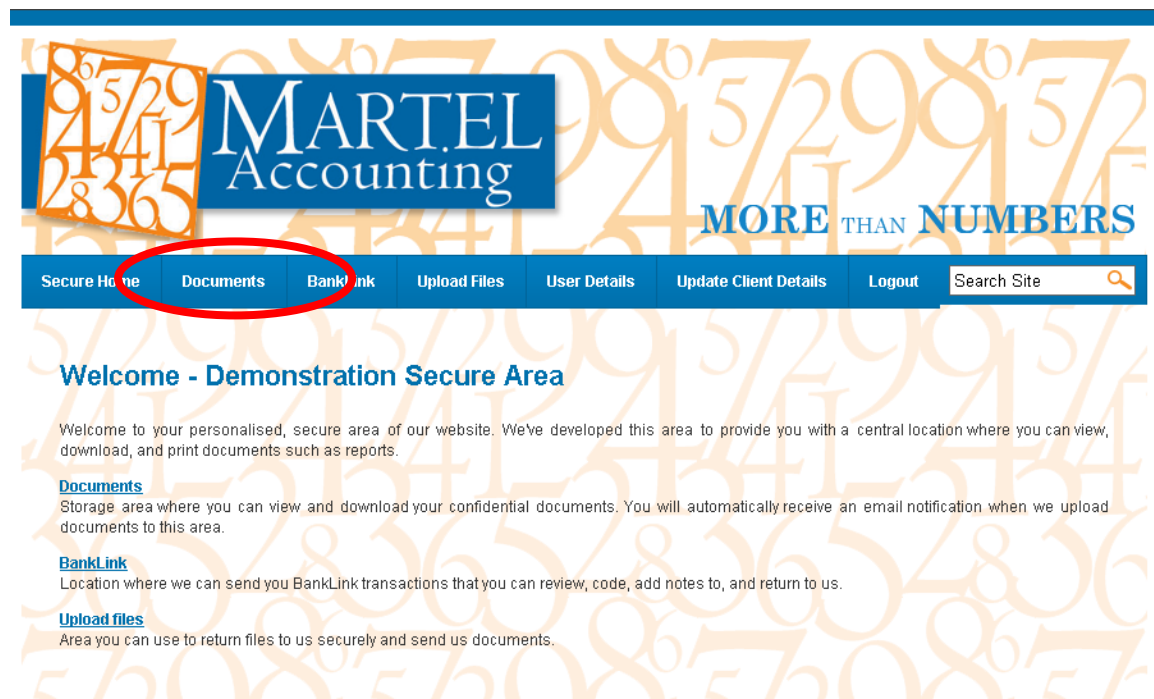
MARTEL Accounting

MORE THAN NUMBERS

Secure Home | Documents | BankLink | Upload Files | User Details | Update Client Details | Logout | Search Site

Welcome - Demonstration Secure Area

Welcome to your personalised, secure area of our website. We've developed this area to provide you with a central location where you can view, download, and print documents such as reports.

Documents
Storage area where you can view and download your confidential documents. You will automatically receive an email notification when we upload documents to this area.

BankLink
Location where we can send you BankLink transactions that you can review, code, add notes to, and return to us.

Upload files
Area you can use to return files to us securely and send us documents.